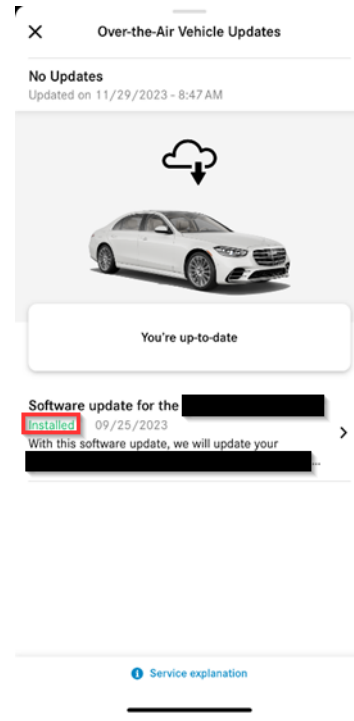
Over-the-Air Vehicle Updates

No Updates
Updated on 11/29/2023 - 8:47 AM

You're up-to-date

Software update for the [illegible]
Installed 09/25/2023
With this software update, we will update your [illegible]

Service explanation